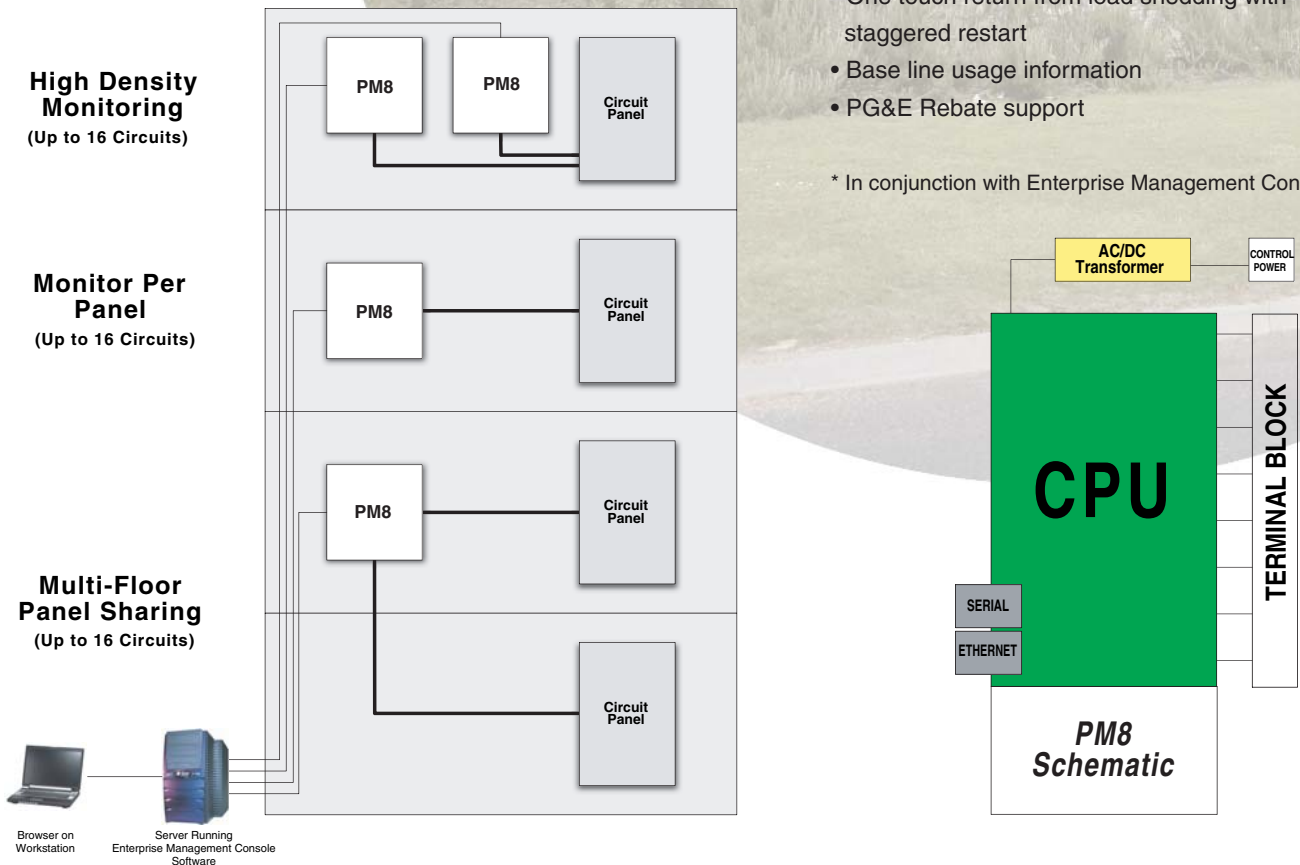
High Density Monitoring
(Up to 16 Circuits)

PM8

PM8

Circuit Panel

Monitor Per Panel
(Up to 16 Circuits)

PM8

Circuit Panel

Multi-Floor Panel Sharing
(Up to 16 Circuits)

PM8

Circuit Panel

Circuit Panel

Browser on Workstation

Server Running Enterprise Management Console Software

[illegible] staggered restart
• Base line usage information
• PG&E Rebate support

* In conjunction with Enterprise Management Con

AC/DC Transformer

CONTROL POWER

CPU

TERMINAL BLOCK

SERIAL

ETHERNET

PM8 Schematic